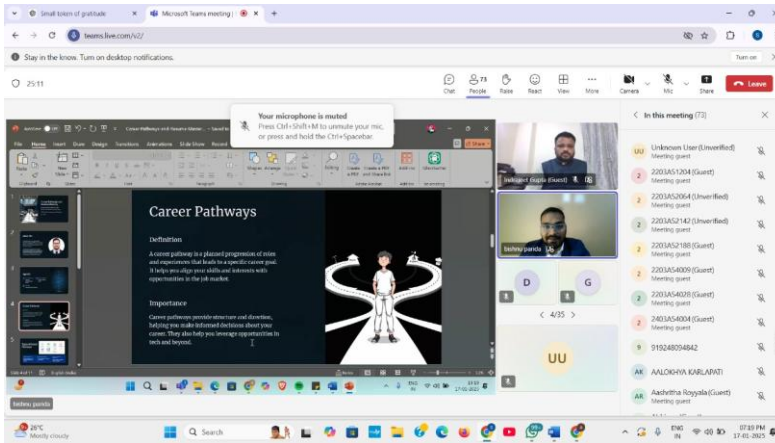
Small token of gratitude
Microsoft Teams meeting |
teams.live.com/v2/
Stay in the know. Turn on desktop notifications.
Turn on
25:11
Chat
People
Raise
React
View
More
Camera
Mic
Share
Leave
Your microphone is muted
Press Ctrl+Shift+M to unmute your mic, or press and hold the Ctrl+Spacebar.
Career Pathways
Definition
A career pathway is a planned progression of roles and experiences that leads to a specific career goal. It helps you align your skills and interests with opportunities in the job market.
Importance
Career pathways provide structure and direction, helping you make informed decisions about your career. They also help you leverage opportunities in tech and beyond.
Indrajeet Gupta (Guest)
bishnu parida
D
G
< 4/35 >
UU
bishnu parida
In this meeting (73)
UU Unknown User (Unverified) Meeting guest
2203A51204 (Guest) Meeting guest
2203A52064 (Unverified) Meeting guest
2203A52142 (Unverified) Meeting guest
2203A52188 (Guest) Meeting guest
2203A54009 (Guest) Meeting guest
2203A54028 (Guest) Meeting guest
2403A54004 (Guest) Meeting guest
9 919248094842
AK AALOKHYA KARLAPATI
AR Aashritha Royyala (Guest) Meeting guest
26°C Mostly cloudy
Search
ENG IN
07:19 PM 17-01-2025